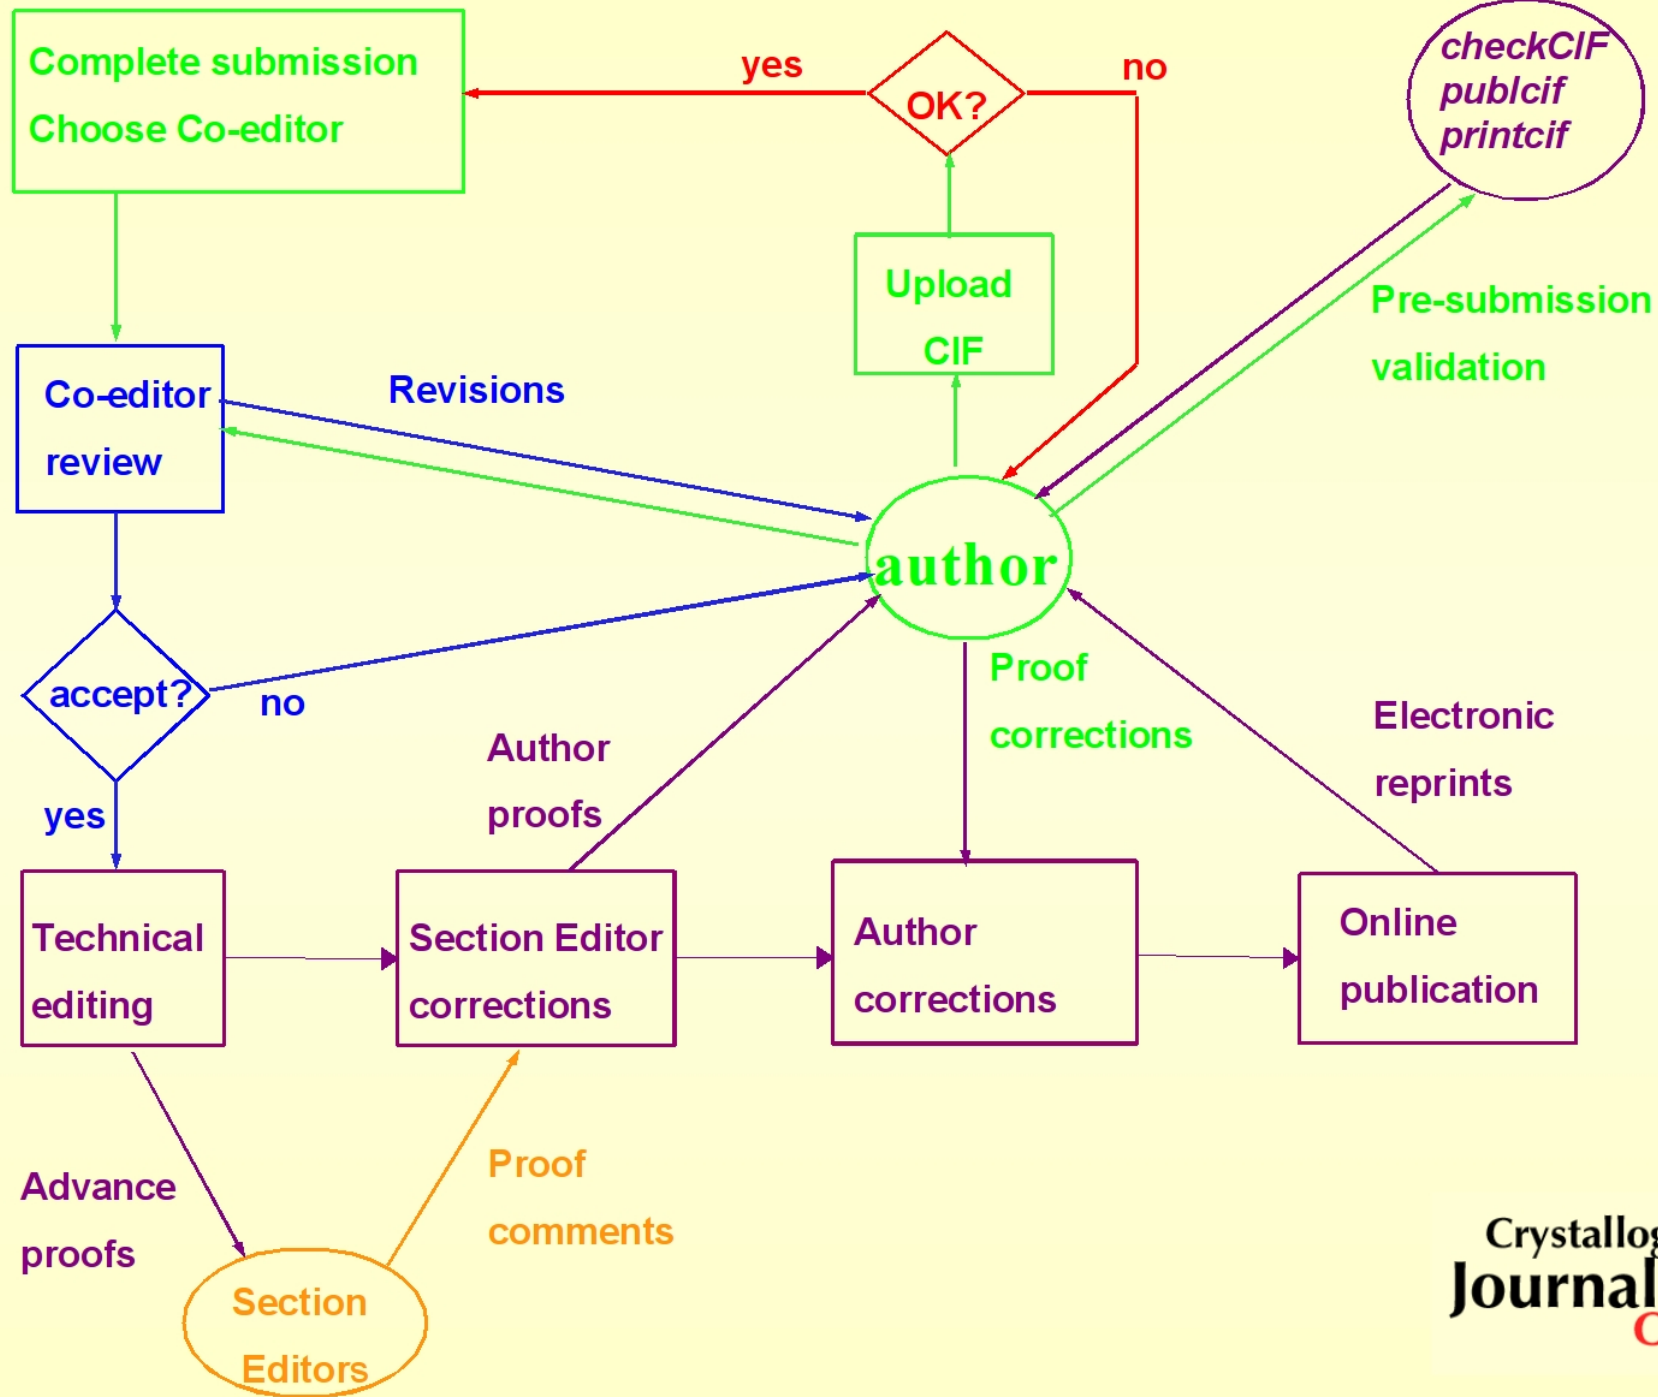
Complete submission
Choose Co-editor

yes

OK?

no

checkCIF
publcif
printcif

Upload
CIF

Pre-submission
validation

Co-editor
review

Revisions

author

accept?

no

yes

Author
proofs

Proof
corrections

Electronic
reprints

Technical
editing

Section Editor
corrections

Author
corrections

Online
publication

Advance
proofs

Proof
comments

Section
Editors

Crystallo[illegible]
Journal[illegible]
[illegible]